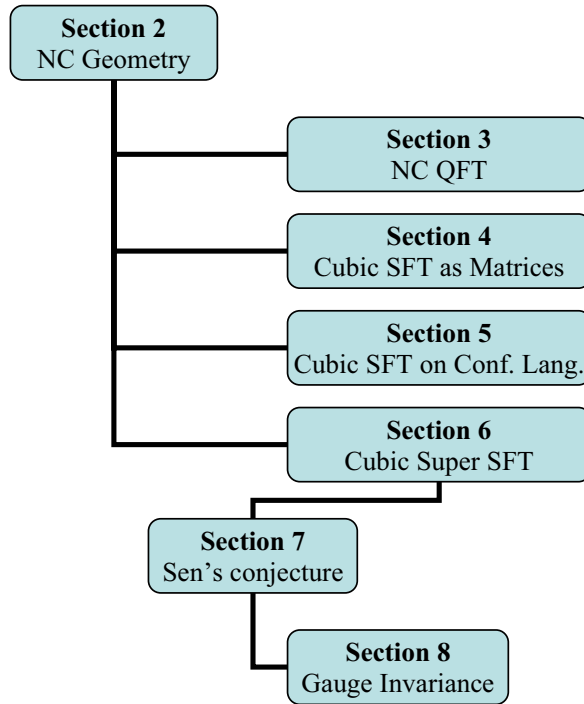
**Section 2**
NC Geometry

**Section 3**
NC QFT

**Section 4**
Cubic SFT as Matrices

**Section 5**
Cubic SFT on Conf. Lang.

**Section 6**
Cubic Super SFT

**Section 7**
Sen's conjecture

**Section 8**
Gauge Invariance